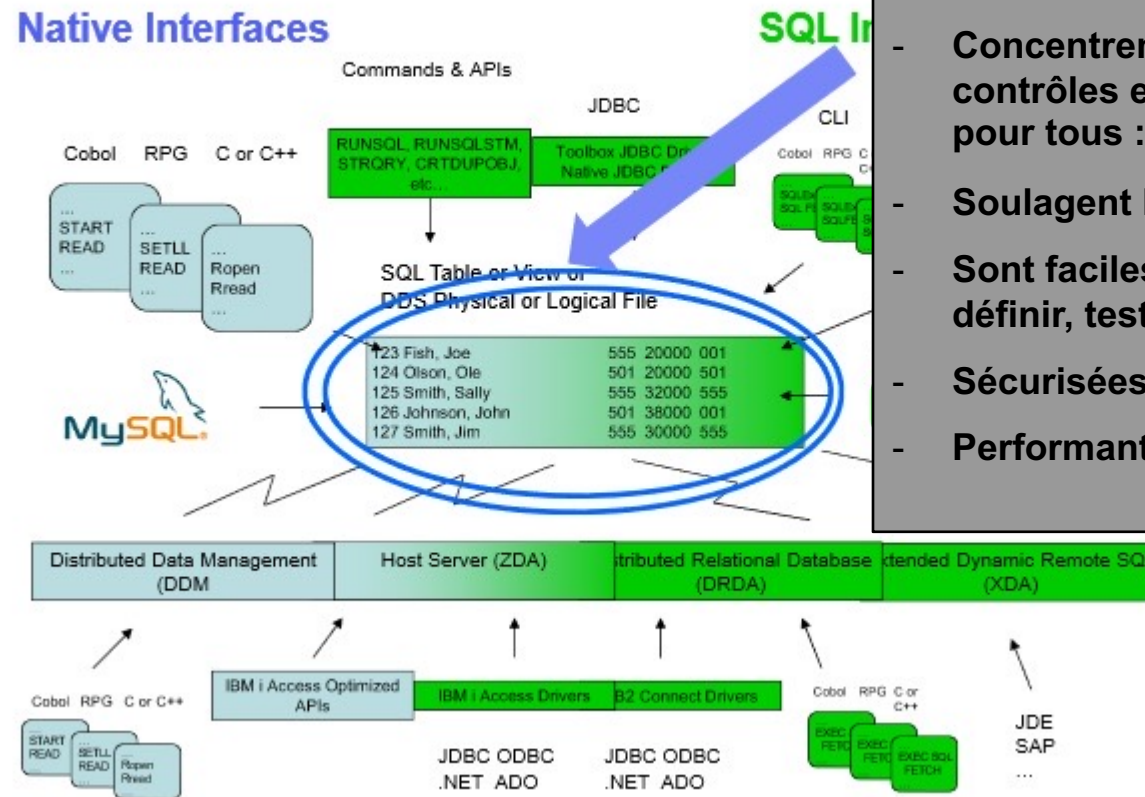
Native Interfaces

SQL In

- Concentrer
contrôles e
pour tous :

- Soulagent l

- Sont faciles
définir, test

- Sécurisées

- Performant

Commands & APIs

JDBC

CLI

Cobol RPG C or C++

RUNSQL, RUNSQLSTM, STRQRY, CRTDUPOBJ, etc...

Toolbox JDBC Dr
Native JDBC

Cobol RPG C

... START READ ...

... SETLL READ ...

... Ropen Rread ...

SQL Table or View or
DDS Physical or Logical File

| | |
|---|---|
| 123 Fish, Joe | 555 20000 001 |
| 124 Olson, Ole | 501 20000 501 |
| 125 Smith, Sally | 555 32000 555 |
| 126 Johnson, John | 501 38000 001 |
| 127 Smith, Jim | 555 30000 555 |

MySQL

Distributed Data Management (DDM)

Host Server (ZDA)

tributed Relational Database (DRDA)

xtended Dynamic Remote SQ (XDA)

Cobol RPG C or C++

START READ

SETLL READ

Ropen Rread

IBM i Access Optimized APIs

IBM i Access Drivers

B2 Connect Drivers

Cobol RPG C or C++

EXEC FETC

EXEC FETC

EXEC SQL FETCH

JDBC ODBC
.NET ADO

JDBC ODBC
.NET ADO

JDE
SAP
...